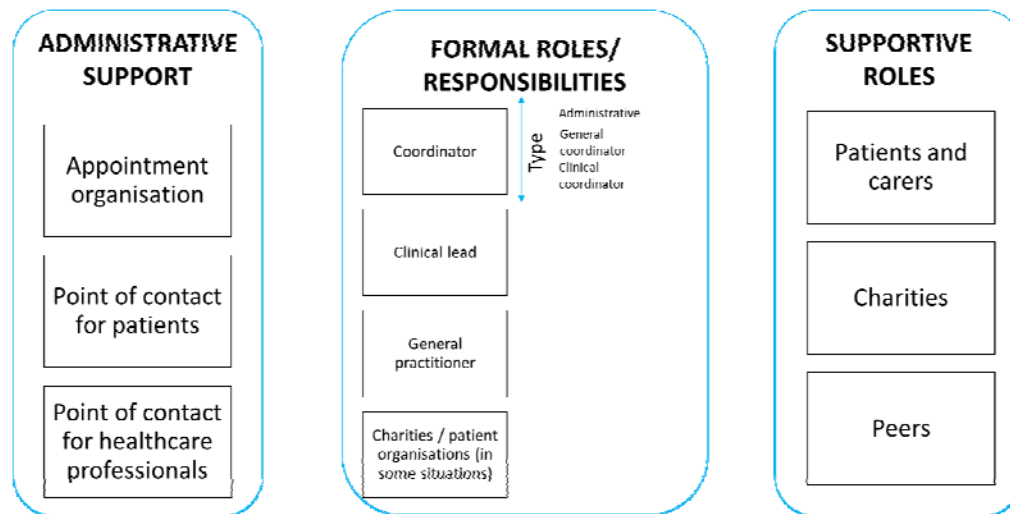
ADMINISTRATIVE SUPPORT

Appointment organisation

Point of contact for patients

Point of contact for healthcare professionals

FORMAL ROLES/ RESPONSIBILITIES

Coordinator

Type

Administrative
General coordinator
Clinical coordinator

Clinical lead

General practitioner

Charities / patient organisations (in some situations)

SUPPORTIVE ROLES

Patients and carers

Charities

Peers